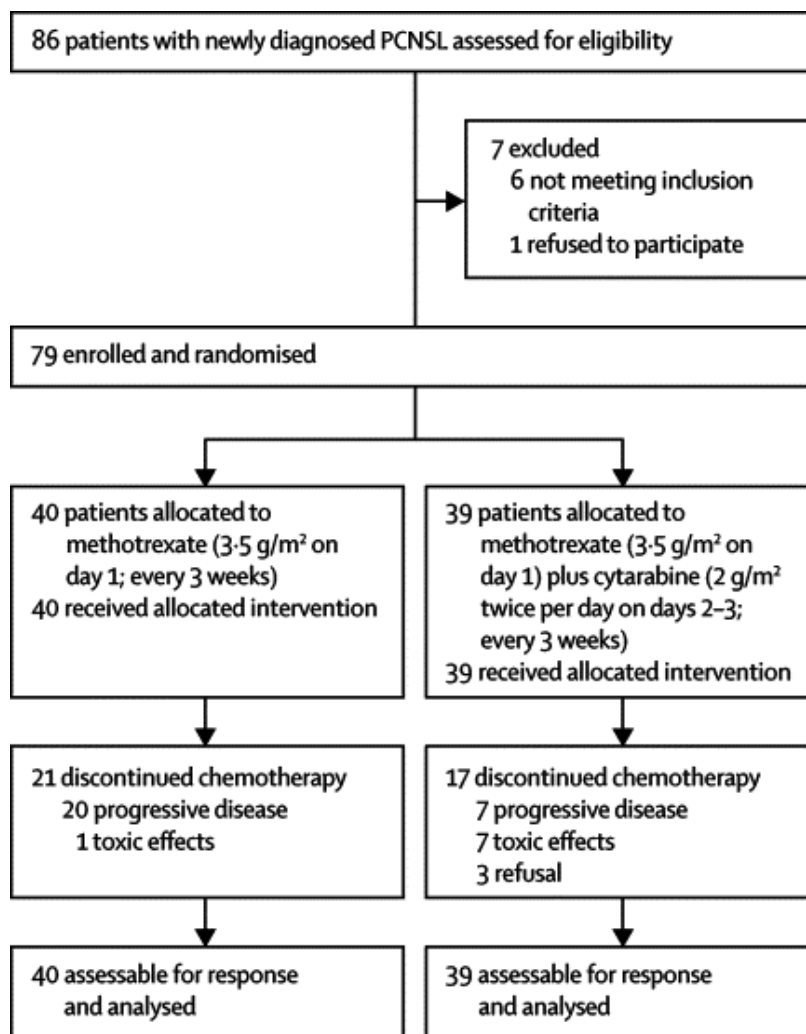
86 patients with newly diagnosed PCNSL assessed for eligibility

7 excluded
6 not meeting inclusion criteria
1 refused to participate

79 enrolled and randomised

40 patients allocated to methotrexate (3·5 g/m² on day 1; every 3 weeks)
40 received allocated intervention

39 patients allocated to methotrexate (3·5 g/m² on day 1) plus cytarabine (2 g/m² twice per day on days 2–3; every 3 weeks)
39 received allocated intervention

21 discontinued chemotherapy
20 progressive disease
1 toxic effects

17 discontinued chemotherapy
7 progressive disease
7 toxic effects
3 refusal

40 assessable for response and analysed

39 assessable for response and analysed